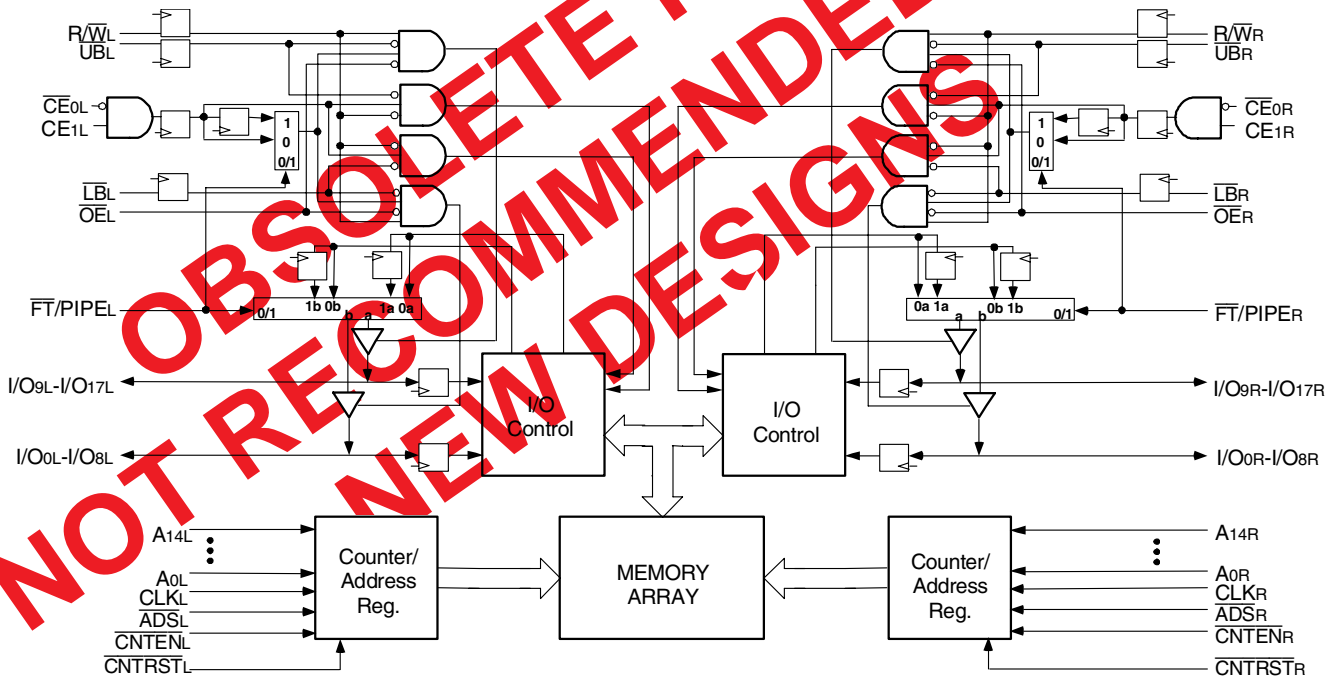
OBSOLETE - NOT RECOMMENDED FOR NEW DESIGNS

$R/\overline{W}_L$
$\overline{UB}_L$
$\overline{CE}_{0L}$
$CE_{1L}$
$\overline{LB}_L$
$\overline{OE}_L$
1
0
0/1
$\overline{FT}/PIPE_L$
0/1
1b 0b
1a 0a
b a
$I/O_{9L}-I/O_{17L}$
$I/O_{0L}-I/O_{8L}$
I/O Control
$A_{14L}$
$A_{0L}$
$CLK_L$
$\overline{ADS}_L$
$\overline{CNTEN}_L$
$\overline{CNTRST}_L$
Counter/ Address Reg.
MEMORY ARRAY
$R/\overline{W}_R$
$\overline{UB}_R$
$\overline{CE}_{0R}$
$CE_{1R}$
1
0
0/1
$\overline{LB}_R$
$\overline{OE}_R$
0a 1a
0b 1b
0/1
a b
$\overline{FT}/PIPE_R$
I/O Control
$I/O_{9R}-I/O_{17R}$
$I/O_{0R}-I/O_{8R}$
Counter/ Address Reg.
$A_{14R}$
$A_{0R}$
$CLK_R$
$\overline{ADS}_R$
$\overline{CNTEN}_R$
$\overline{CNTRST}_R$